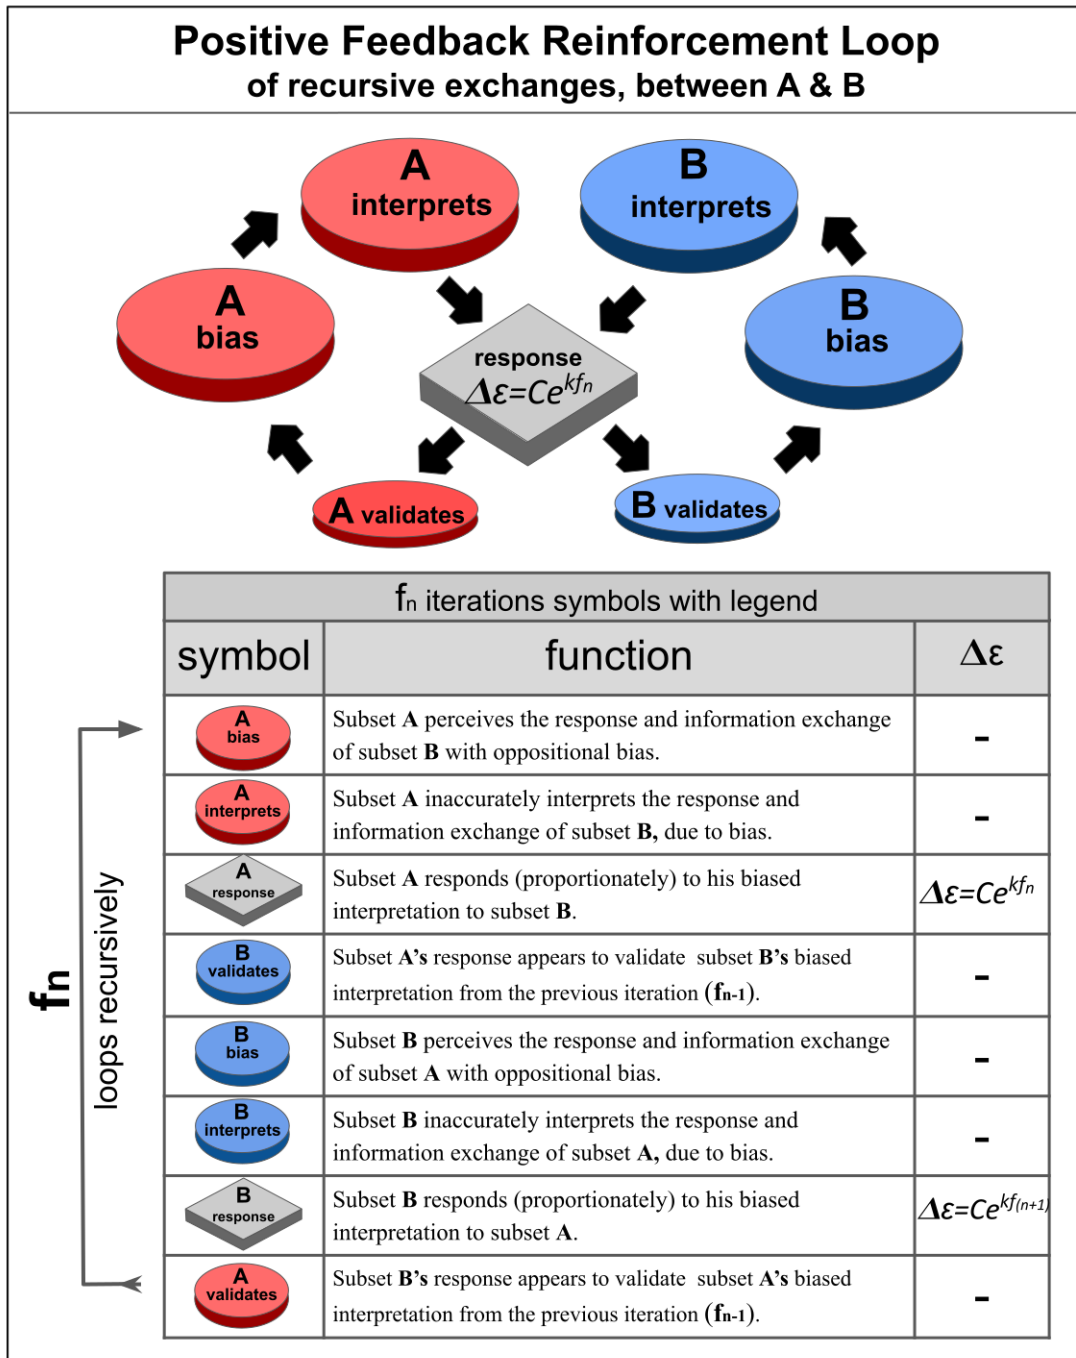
Positive Feedback Reinforcement Loop
of recursive exchanges, between A & B

A
interprets

B
interprets

A
bias

B
bias

response
$\Delta\varepsilon=Ce^{kf_n}$

A validates

B validates

$f_n$ iterations symbols with legend

| symbol | function | $\Delta\varepsilon$ |
|---|---|---|
| A bias | Subset **A** perceives the response and information exchange of subset **B** with oppositional bias. | - |
| A interprets | Subset **A** inaccurately interprets the response and information exchange of subset **B,** due to bias. | - |
| A response | Subset **A** responds (proportionately) to his biased interpretation to subset **B**. | $\Delta\varepsilon=Ce^{kf_n}$ |
| B validates | Subset **A's** response appears to validate subset **B's** biased interpretation from the previous iteration (**$f_{n-1}$**). | - |
| B bias | Subset **B** perceives the response and information exchange of subset **A** with oppositional bias. | - |
| B interprets | Subset **B** inaccurately interprets the response and information exchange of subset **A,** due to bias. | - |
| B response | Subset **B** responds (proportionately) to his biased interpretation to subset **A**. | $\Delta\varepsilon=Ce^{kf_{(n+1)}}$ |
| A validates | Subset **B's** response appears to validate subset **A's** biased interpretation from the previous iteration (**$f_{n-1}$**). | - |

$f_n$
loops recursively